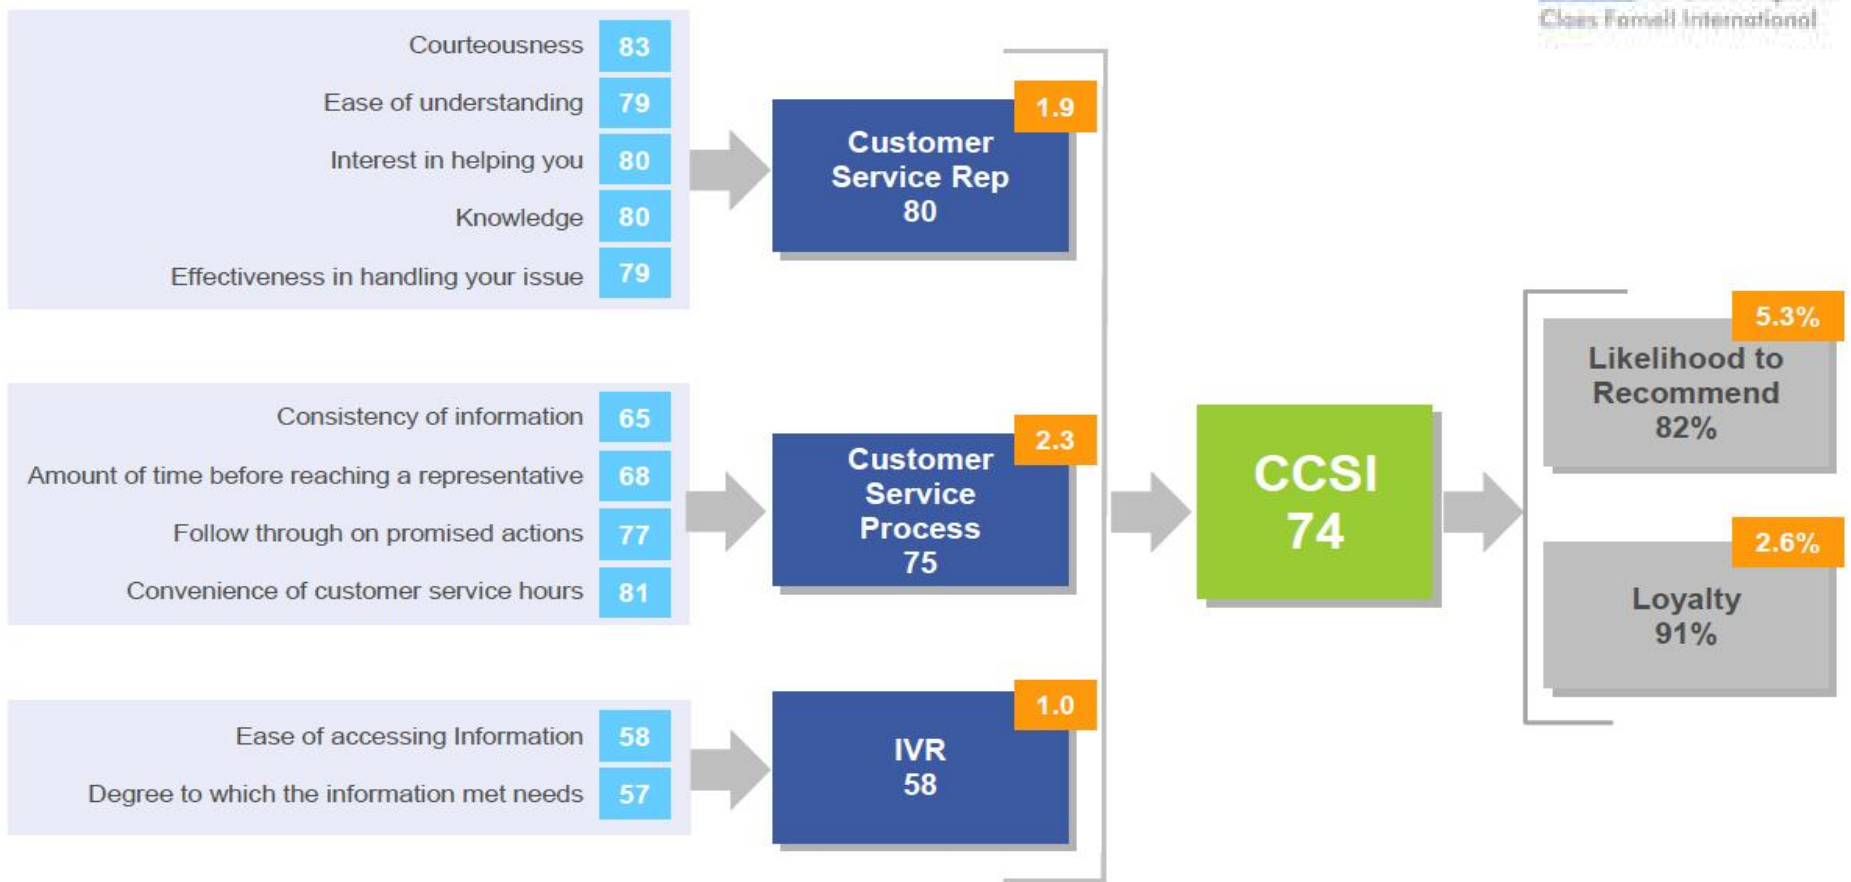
Claes Fornell International

Courteousness 83
Ease of understanding 79
Interest in helping you 80
Knowledge 80
Effectiveness in handling your issue 79

Customer Service Rep 80
1.9

Consistency of information 65
Amount of time before reaching a representative 68
Follow through on promised actions 77
Convenience of customer service hours 81

Customer Service Process 75
2.3

Ease of accessing Information 58
Degree to which the information met needs 57

IVR 58
1.0

CCSI 74

5.3%
Likelihood to Recommend 82%

2.6%
Loyalty 91%